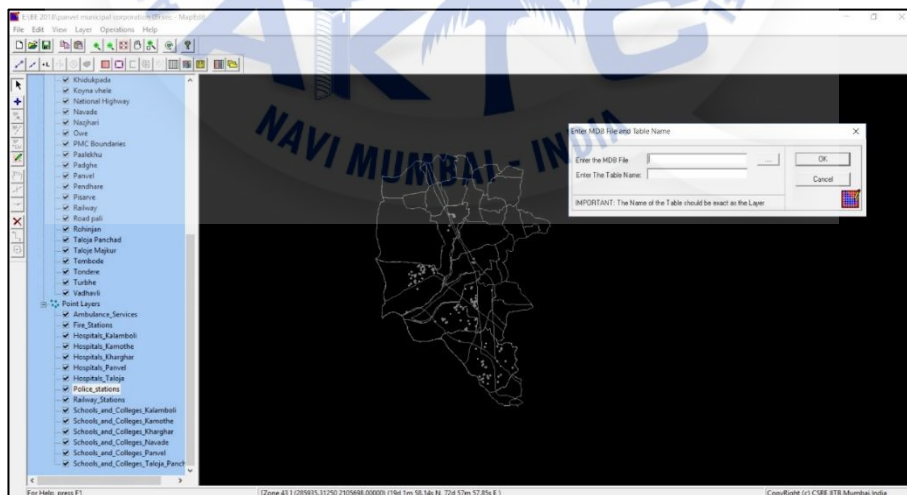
E:\BE 2018\panvel municipal corporation\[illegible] - MapInfo

File Edit View Layer Operations Help

Khidukpada
Koyna vhele
National Highway
Navade
Nazhari
Owe
PMC Boundaries
Paalekhu
Padghe
Panvel
Pendhare
Pisarve
Railway
Road pali
Rohinjan
Taloja Panchad
Taloje Majkur
Tembode
Tondere
Turbhe
Vadhavli
Point Layers
Ambulance_Services
Fire_Stations
Hospitals_Kalamboli
Hospitals_Kamothe
Hospitals_Kharghar
Hospitals_Panvel
Hospitals_Taloja
Police_stations
Railway_Stations
Schools_and_Colleges_Kalamboli
Schools_and_Colleges_Kamothe
Schools_and_Colleges_Kharghar
Schools_and_Colleges_Navade
Schools_and_Colleges_Panvel
Schools_and_Colleges_Taloja_Panch

NAVI MUMBAI - INDIA

Enter MDB File and Table Name

Enter the MDB File
Enter The Table Name:
IMPORTANT: The Name of the Table should be exact as the Layer

OK
Cancel

For Help, press F1
[Zone 43 ] (285935.31250,2105698.00000) (19d 1m 58.14s N, 72d 57m 57.85s E )
CopyRight (c) CSRE IITB Mumbai India